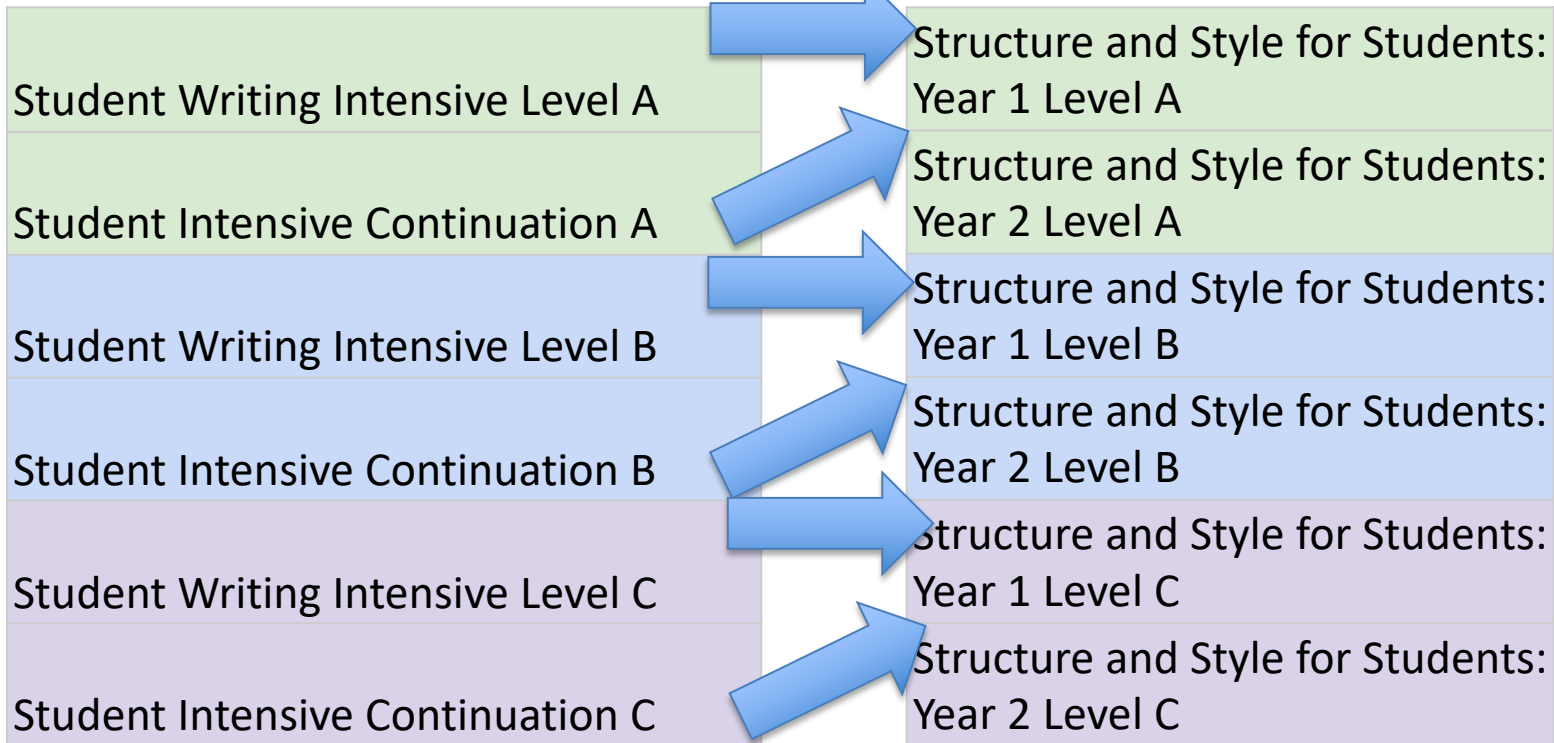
| | |
|---|---|
| Student Writing Intensive Level A | Structure and Style for Students: Year 1 Level A |
| Student Intensive Continuation A | Structure and Style for Students: Year 2 Level A |
| Student Writing Intensive Level B | Structure and Style for Students: Year 1 Level B |
| Student Intensive Continuation B | Structure and Style for Students: Year 2 Level B |
| Student Writing Intensive Level C | Structure and Style for Students: Year 1 Level C |
| Student Intensive Continuation C | Structure and Style for Students: Year 2 Level C |